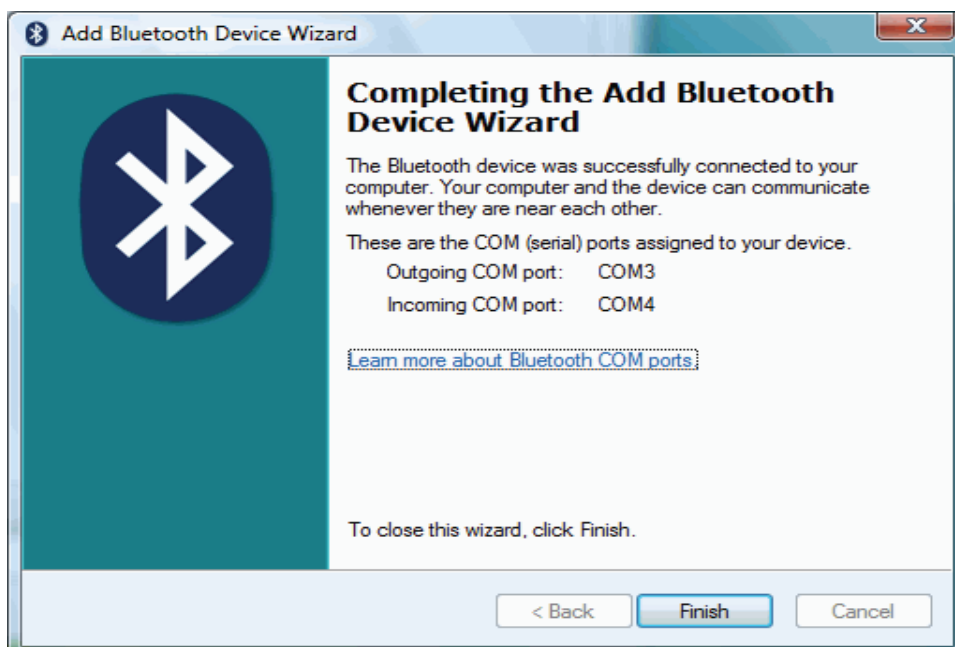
Add Bluetooth Device Wizard

Completing the Add Bluetooth Device Wizard

The Bluetooth device was successfully connected to your computer. Your computer and the device can communicate whenever they are near each other.

These are the COM (serial) ports assigned to your device.

Outgoing COM port: COM3

Incoming COM port: COM4

Learn more about Bluetooth COM ports

To close this wizard, click Finish.

< Back
Finish
Cancel